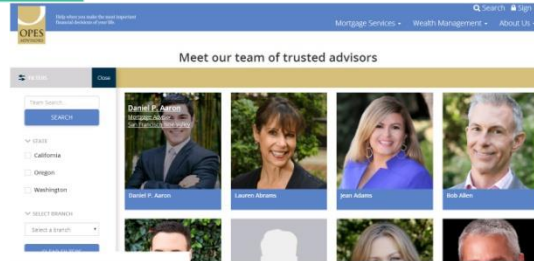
OPES advisors

Help when you make the most important financial decisions of your life.

Search Sign

Mortgage Services Wealth Management About Us

Meet our team of trusted advisors

FILTERS Close

Team Search...

SEARCH

STATE

California

Oregon

Washington

SELECT BRANCH

Select a branch

Daniel P. Aaron
Mortgage Advisor
San Francisco Bay Area

Daniel P. Aaron

Lauren Abrams

Jean Adams

Bob Allen